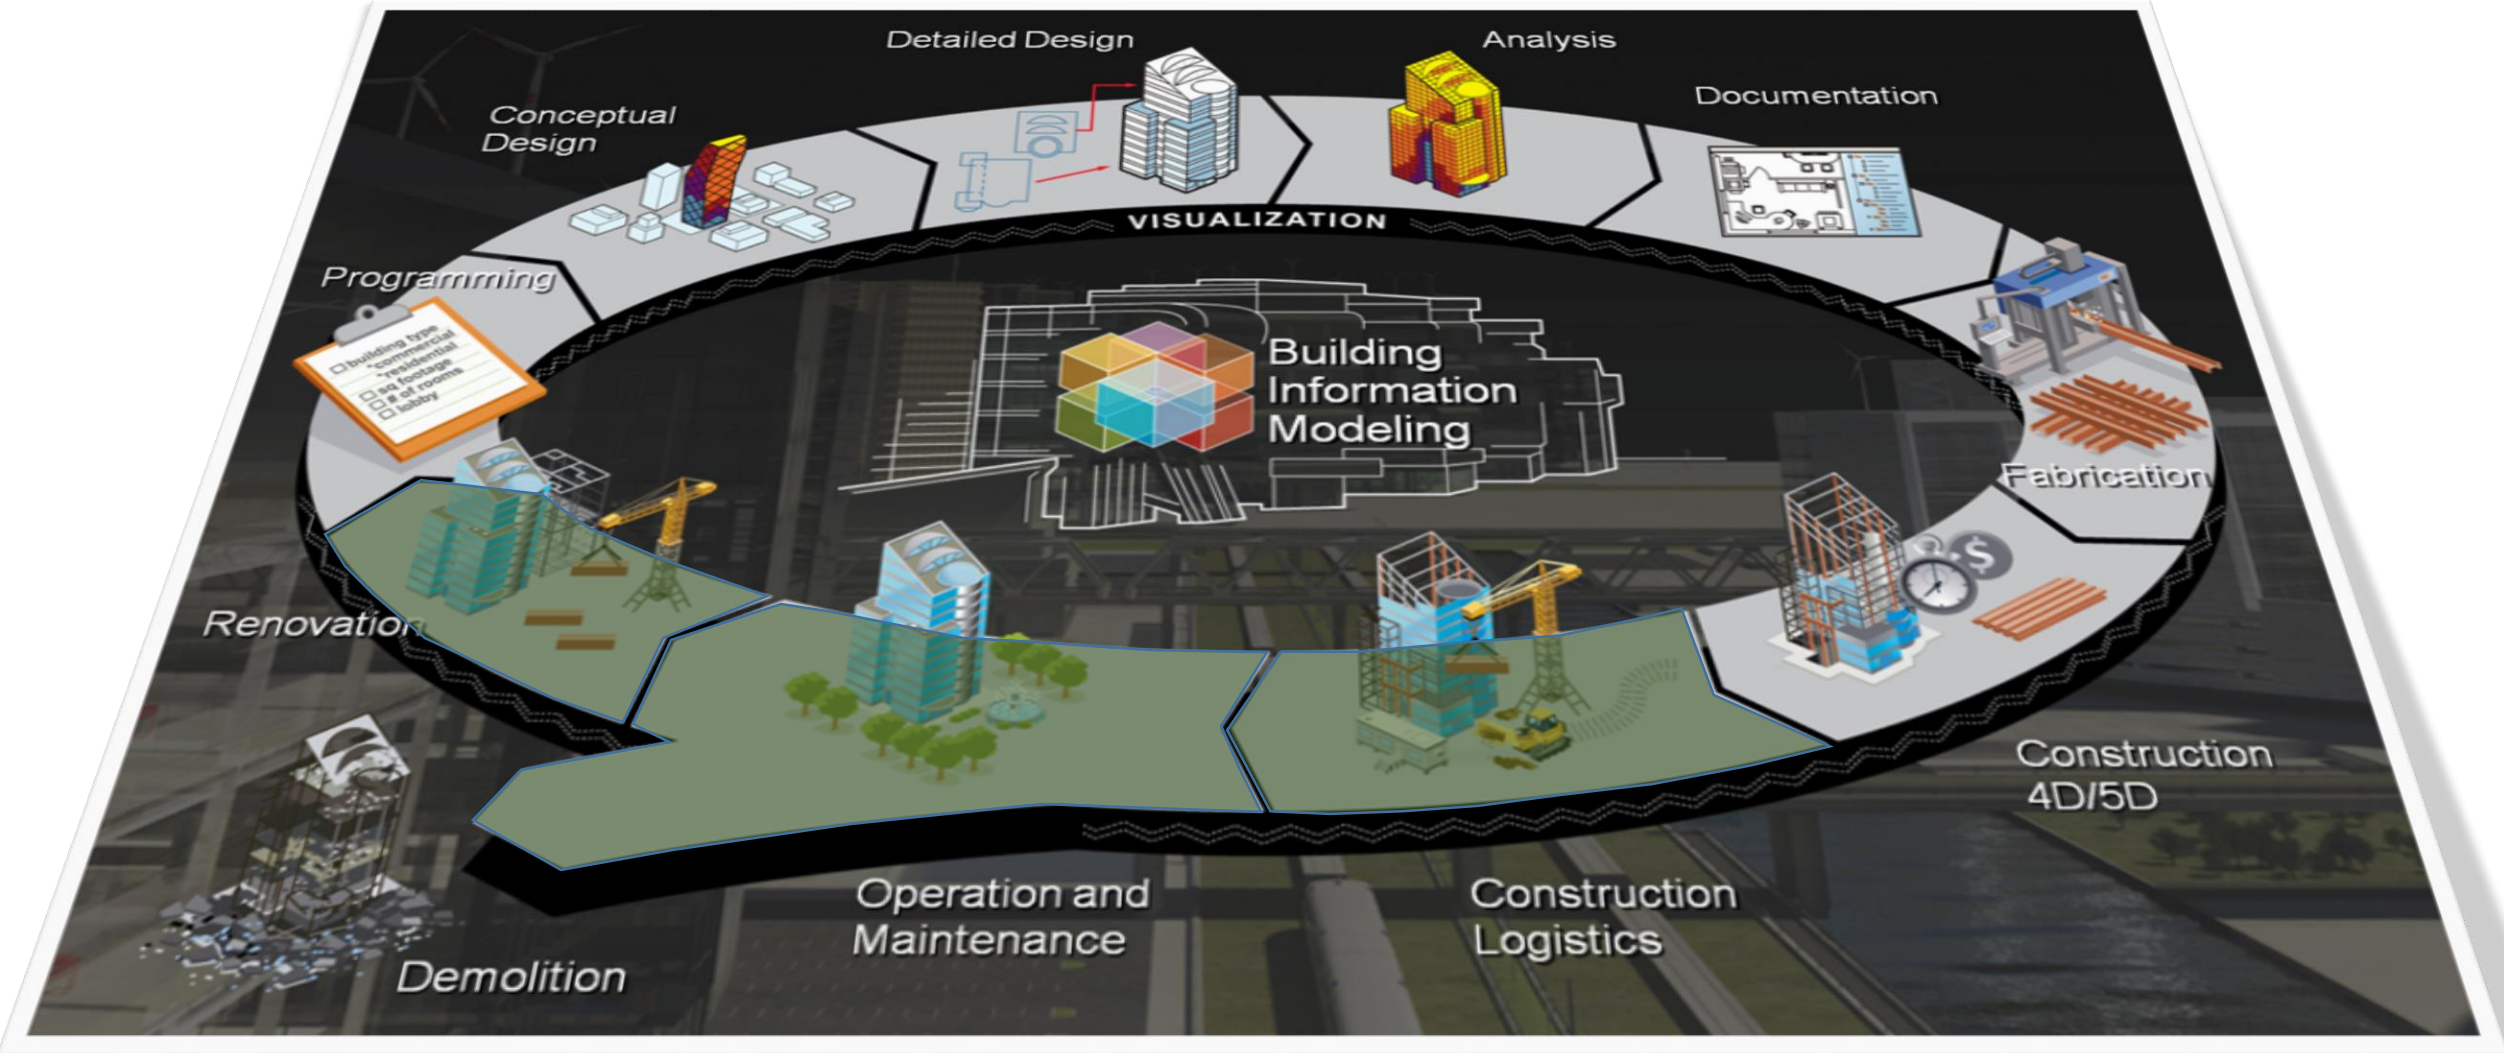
Detailed Design

Analysis

Conceptual Design

Documentation

VISUALIZATION

Programming

building type
*commercial
*residential
sq footage
# of rooms
lobby

Building Information Modeling

Fabrication

Renovation

Construction 4D/5D

Operation and Maintenance

Construction Logistics

Demolition